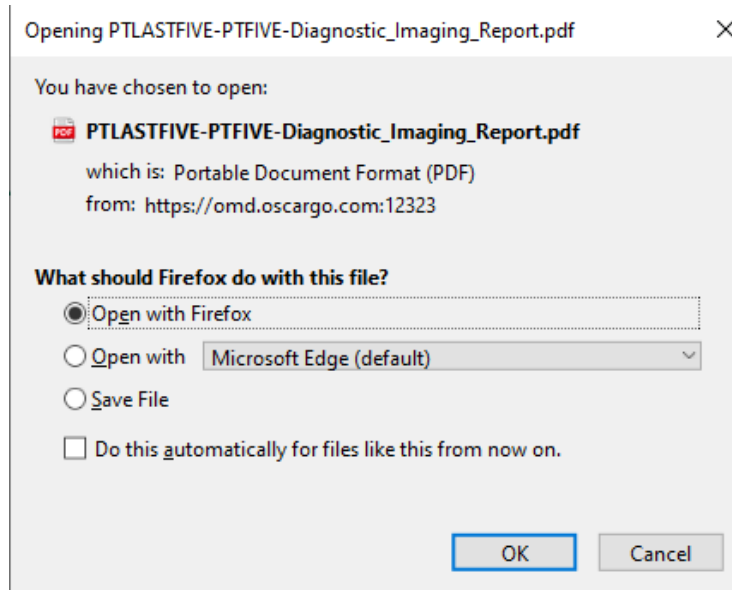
Opening PTLASTFIVE-PTFIVE-Diagnostic_Imaging_Report.pdf

×

You have chosen to open:

PDF PTLASTFIVE-PTFIVE-Diagnostic_Imaging_Report.pdf

which is: Portable Document Format (PDF)

from: https://omd.oscargo.com:12323

What should Firefox do with this file?

Open with Firefox

Open with Microsoft Edge (default)

Save File

Do this automatically for files like this from now on.

OK Cancel